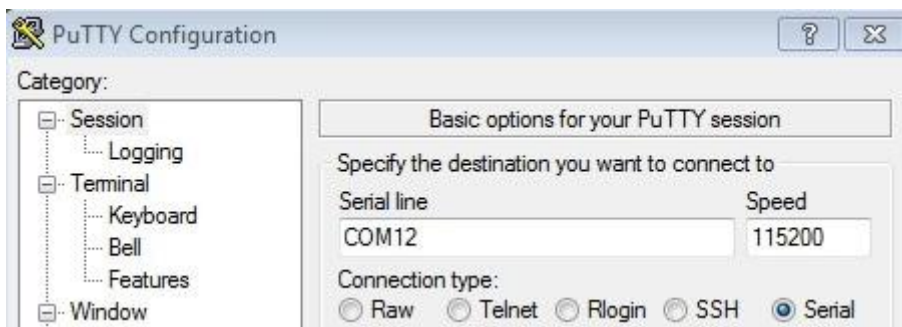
PuTTY Configuration

?

Category:

Session
Logging
Terminal
Keyboard
Bell
Features
Window

Basic options for your PuTTY session

Specify the destination you want to connect to

Serial line
COM12

Speed
115200

Connection type:
Raw Telnet Rlogin SSH Serial